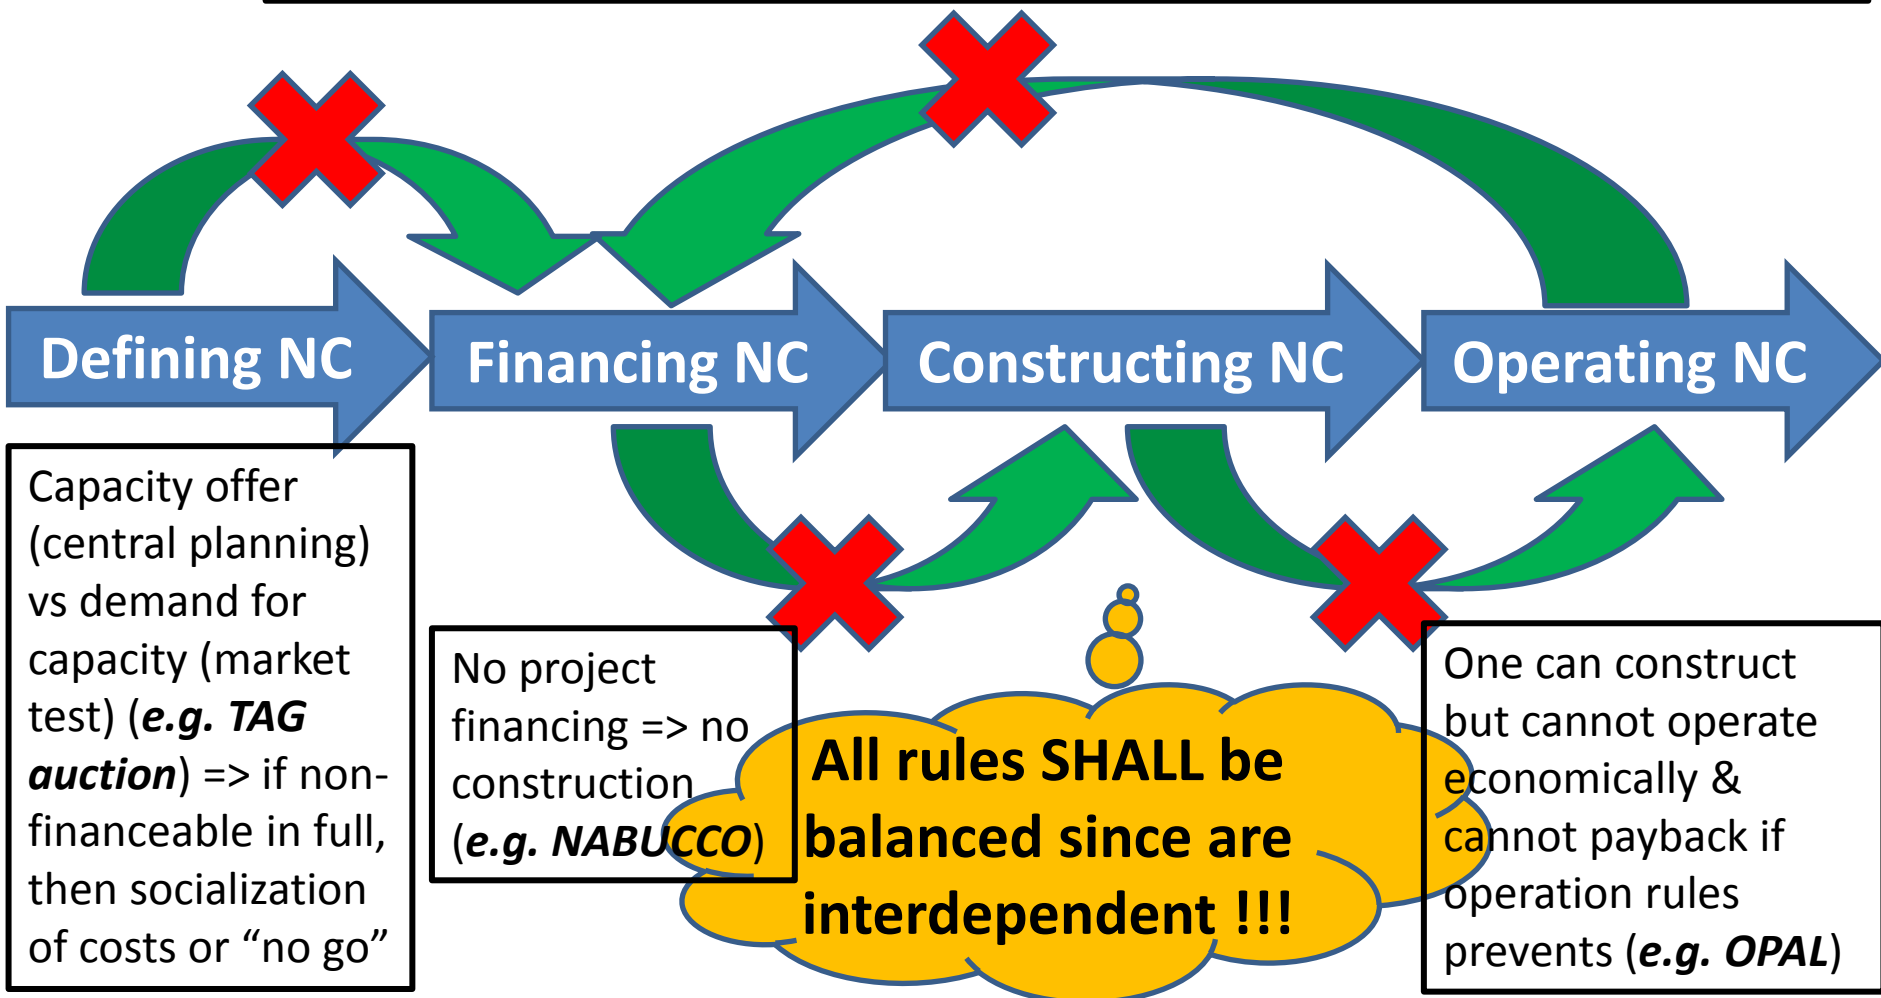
Defining NC

Financing NC

Constructing NC

Operating NC

Capacity offer (central planning) vs demand for capacity (market test) (***e.g. TAG auction***) => if non-financeable in full, then socialization of costs or “no go”

No project financing => no construction (***e.g. NABUCCO***)

All rules SHALL be balanced since are interdependent !!!

One can construct but cannot operate economically & cannot payback if operation rules prevents (***e.g. OPAL***)